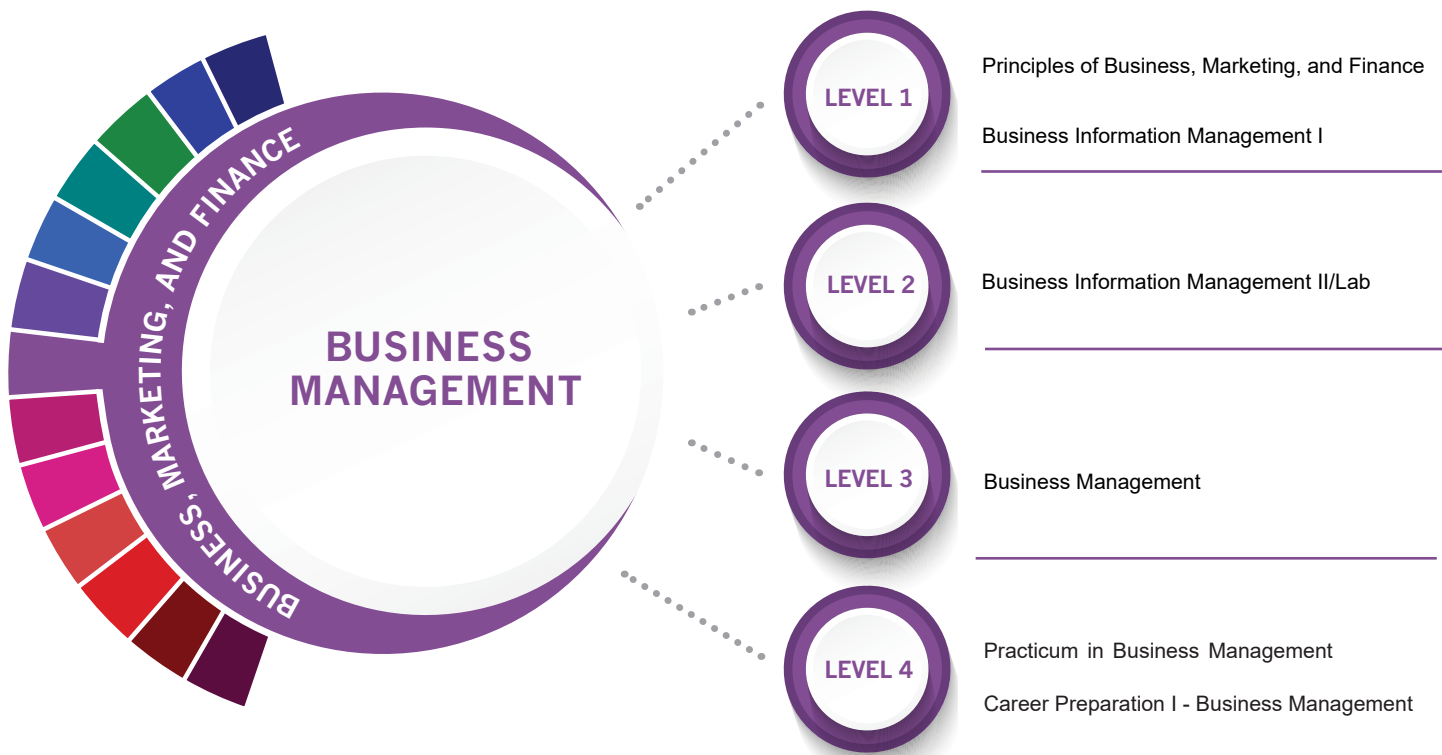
BUSINESS, MARKETING, AND FINANCE

BUSINESS MANAGEMENT

LEVEL 1

Principles of Business, Marketing, and Finance

Business Information Management I

LEVEL 2

Business Information Management II/Lab

LEVEL 3

Business Management

LEVEL 4

Practicum in Business Management

Career Preparation I - Business Management